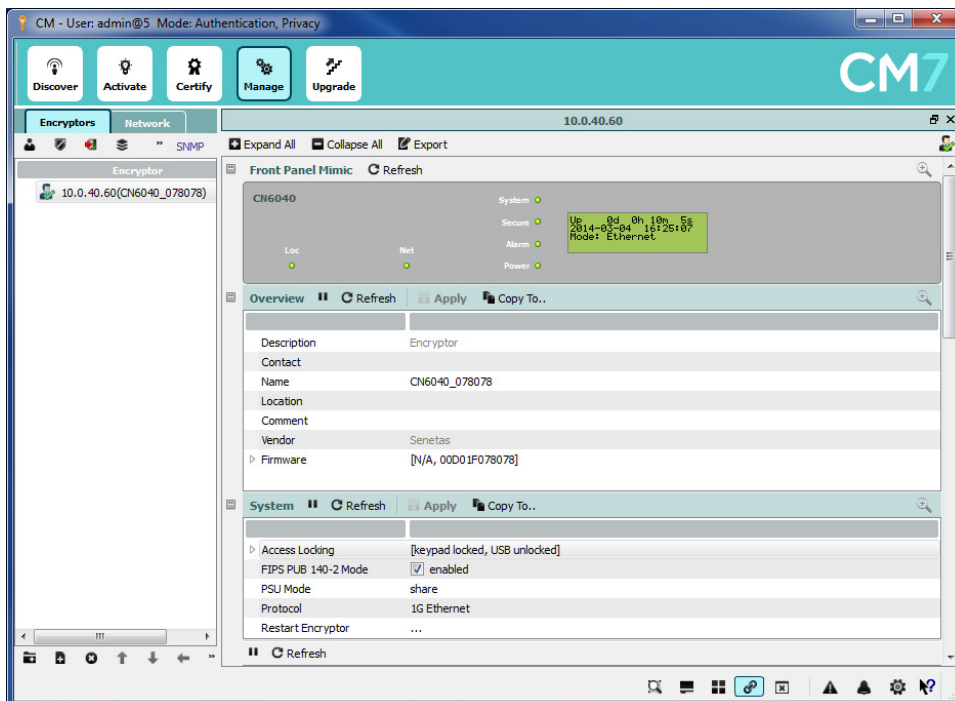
CM - User: admin@5 Mode: Authentication, Privacy

Discover Activate Certify Manage Upgrade

CM7

Encryptors Network

SNMP

Encryptor

10.0.40.60(CN6040_078078)

10.0.40.60

Expand All Collapse All Export

Front Panel Mimic Refresh

CN6040

System
Secure
Alarm
Power

Loc Net

Up 0d 0h 10m 5s
2014-03-04 16:25:07
Mode: Ethernet

Overview Refresh Apply Copy To..

| | |
|---|---|
| Description | Encryptor |
| Contact | |
| Name | CN6040_078078 |
| Location | |
| Comment | |
| Vendor | Senetas |
| Firmware | [N/A, 00D01F078078] |

System Refresh Apply Copy To..

| | |
|---|---|
| Access Locking | [keypad locked, USB unlocked] |
| FIPS PUB 140-2 Mode | enabled |
| PSU Mode | share |
| Protocol | 1G Ethernet |
| Restart Encryptor | ... |

Refresh